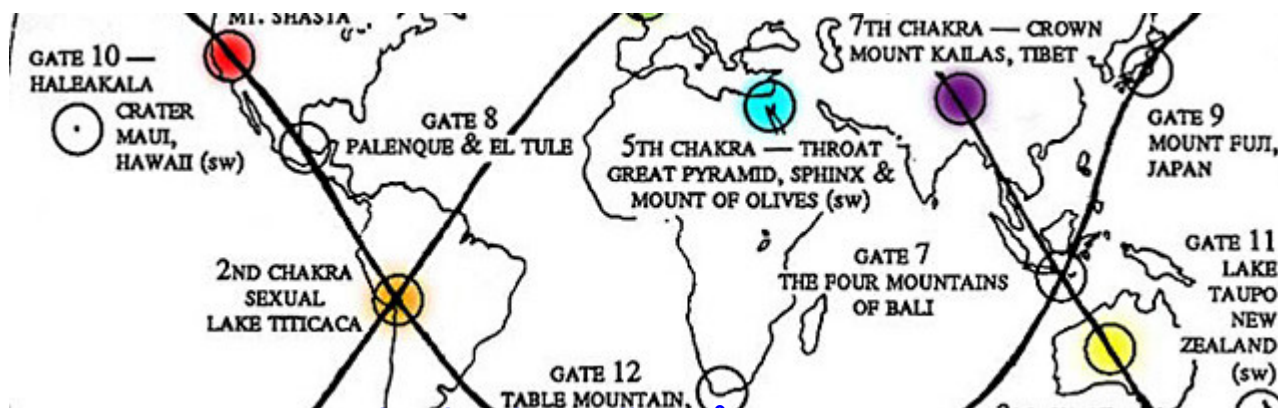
MT. SHASTA

GATE 10 — HALEAKALA CRATER MAUI, HAWAII (sw)

GATE 8 PALENQUE & EL TULE

5TH CHAKRA — THROAT GREAT PYRAMID, SPHINX & MOUNT OF OLIVES (sw)

7TH CHAKRA — CROWN MOUNT KAILAS, TIBET

GATE 9 MOUNT FUJI, JAPAN

2ND CHAKRA SEXUAL LAKE TITICACA

GATE 7 THE FOUR MOUNTAINS OF BALI

GATE 11 LAKE TAUPO NEW ZEALAND (sw)

GATE 12 TABLE MOUNTAIN,